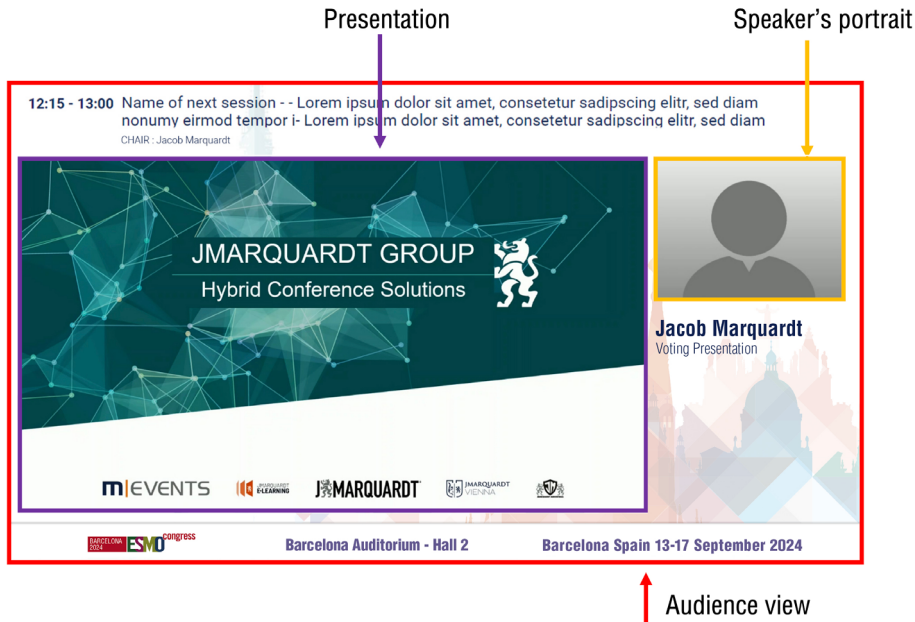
Presentation

Speaker's portrait

12:15 - 13:00 Name of next session - - Lorem ipsum dolor sit amet, consetetur sadipscing elitr, sed diam nonumy eirmod tempor i- Lorem ipsum dolor sit amet, consetetur sadipscing elitr, sed diam

CHAIR : Jacob Marquardt

JMARQUARDT GROUP

Hybrid Conference Solutions

m|EVENTS JMARQUARDT E-LEARNING JMARQUARDT JMARQUARDT VIENNA

Jacob Marquardt

Voting Presentation

BARCELONA 2024 ESMO congress

Barcelona Auditorium - Hall 2

Barcelona Spain 13-17 September 2024

Audience view